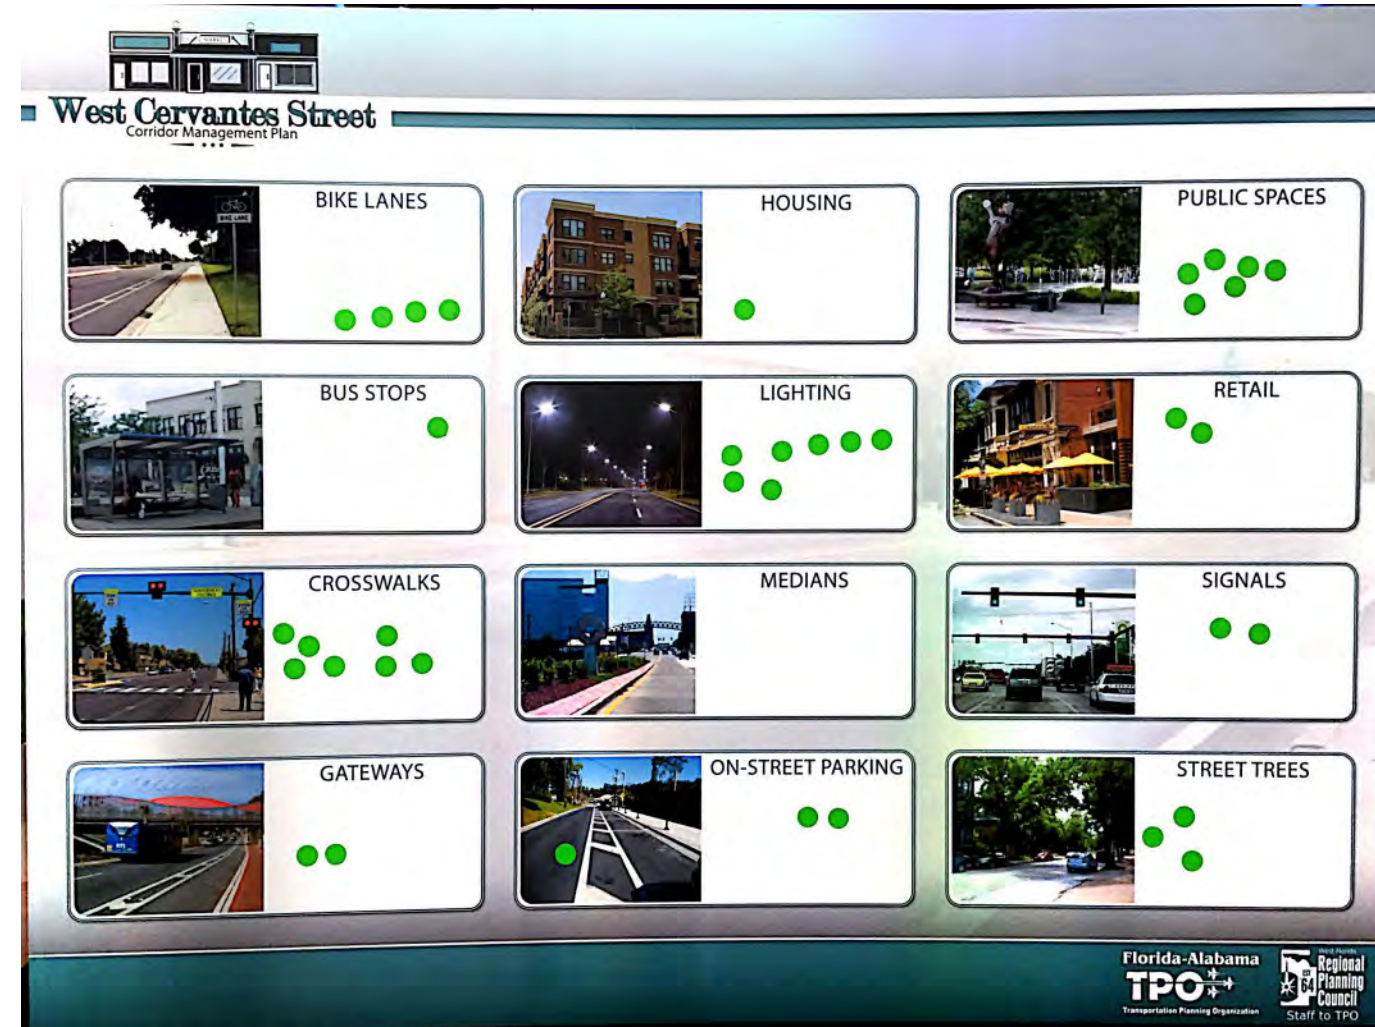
West Cervantes Street
Corridor Management Plan

BIKE LANES

HOUSING

PUBLIC SPACES

BUS STOPS

LIGHTING

RETAIL

CROSSWALKS

MEDIANS

SIGNALS

GATEWAYS

ON-STREET PARKING

STREET TREES

Florida-Alabama
TPO
Transportation Planning Organization

West Florida
Regional Planning Council
Staff to TPO